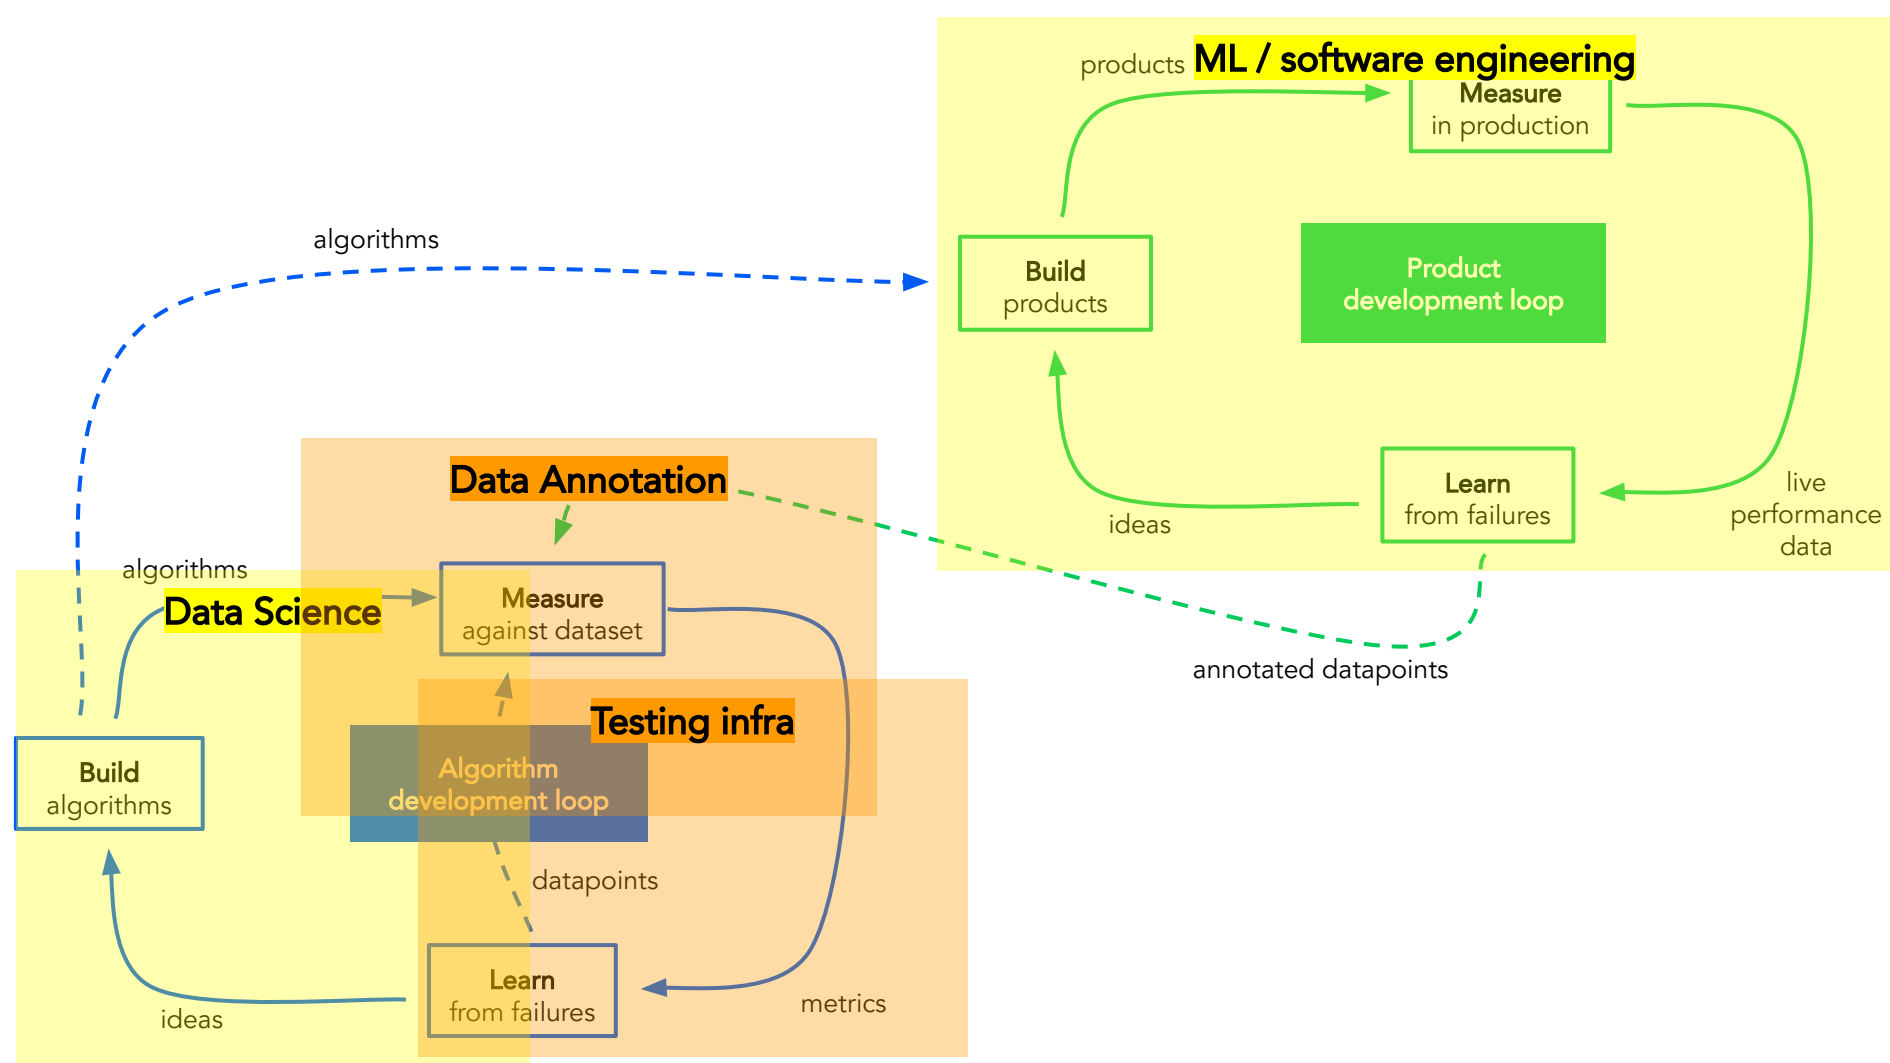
products ML / software engineering

Measure
in production

algorithms

Build
products

Product
development loop

Data Annotation

Learn
from failures

ideas

live
performance
data

algorithms

Data Science

Measure
against dataset

annotated datapoints

Testing infra

Build
algorithms

Algorithm
development loop

datapoints

Learn
from failures

metrics

ideas